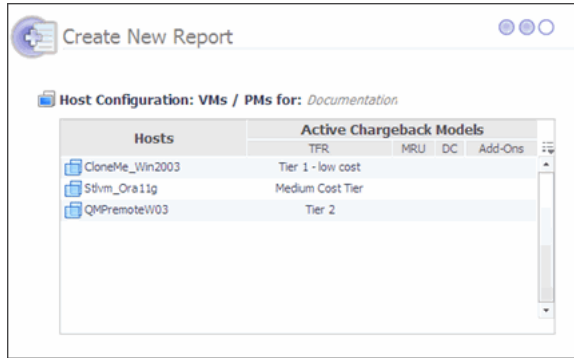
Create New Report

Host Configuration: VMs / PMs for: Documentation

| Hosts | Active Chargeback Models | | | |
|---|---|---|---|---|
| | TFR | MRU | DC | Add-Ons |
| CloneMe_Win2003 | Tier 1 - low cost | | | |
| Stlvm_Ora11g | Medium Cost Tier | | | |
| QMPremoteW03 | Tier 2 | | | |